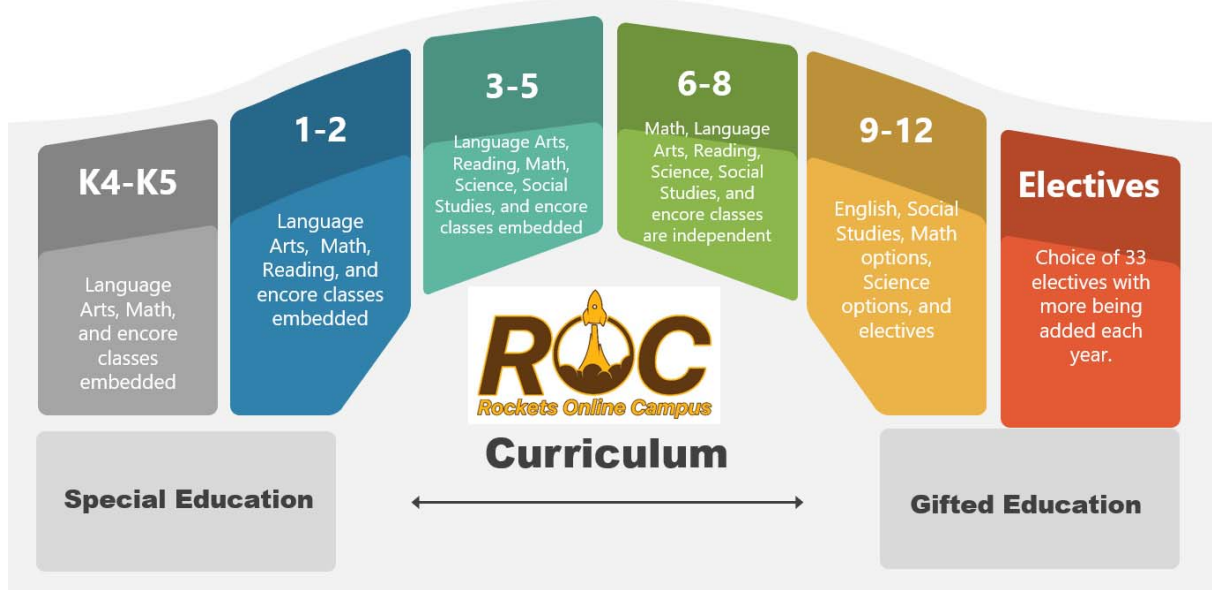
K4-K5

Language Arts, Math, and encore classes embedded

1-2

Language Arts, Math, Reading, and encore classes embedded

3-5

Language Arts, Reading, Math, Science, Social Studies, and encore classes embedded

6-8

Math, Language Arts, Reading, Science, Social Studies, and encore classes are independent

9-12

English, Social Studies, Math options, Science options, and electives

Electives

Choice of 33 electives with more being added each year.

ROC
Rockets Online Campus

Curriculum

Special Education

Gifted Education